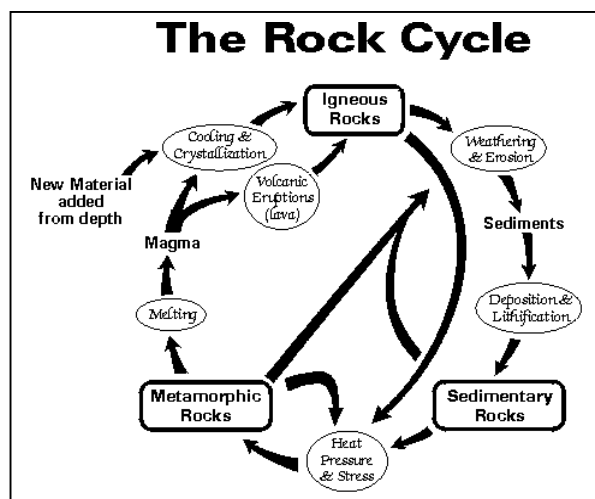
The Rock Cycle

Igneous Rocks

Cooling & Crystallization

Weathering & Erosion

New Material added from depth

Volcanic Eruptions (lava)

Sediments

Magma

Deposition & Lithification

Melting

Metamorphic Rocks

Sedimentary Rocks

Heat Pressure & Stress